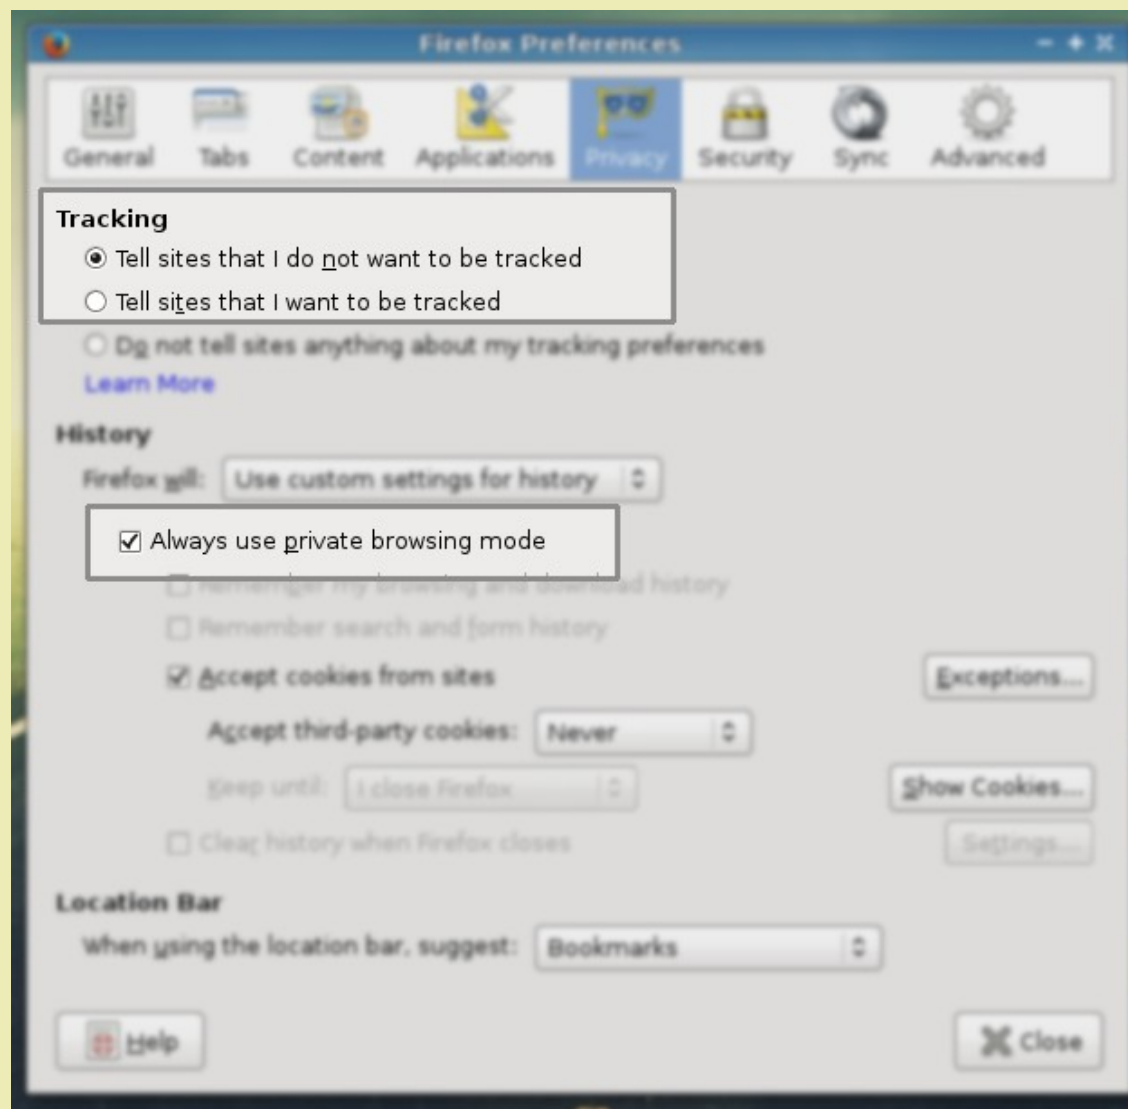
Firefox Preferences

General Tabs Content Applications Privacy Security Sync Advanced

Tracking

Tell sites that I do not want to be tracked

Tell sites that I want to be tracked

Do not tell sites anything about my tracking preferences

Learn More

History

Firefox will: Use custom settings for history

Always use private browsing mode

Remember my browsing and download history

Remember search and form history

Accept cookies from sites

Exceptions...

Accept third-party cookies: Never

Keep until: I close Firefox

Show Cookies...

Clear history when Firefox closes

Settings...

Location Bar

When using the location bar, suggest: Bookmarks

Help

Close